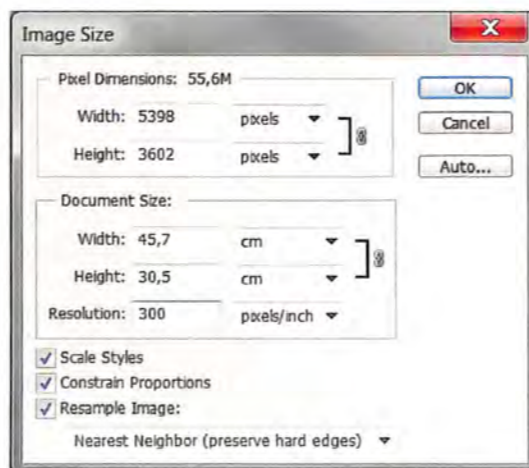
Image Size

Pixel Dimensions: 55,6M

Width: 5398 pixels

Height: 3602 pixels

OK

Cancel

Auto...

Document Size:

Width: 45,7 cm

Height: 30,5 cm

Resolution: 300 pixels/inch

Scale Styles

Constrain Proportions

Resample Image:

Nearest Neighbor (preserve hard edges)